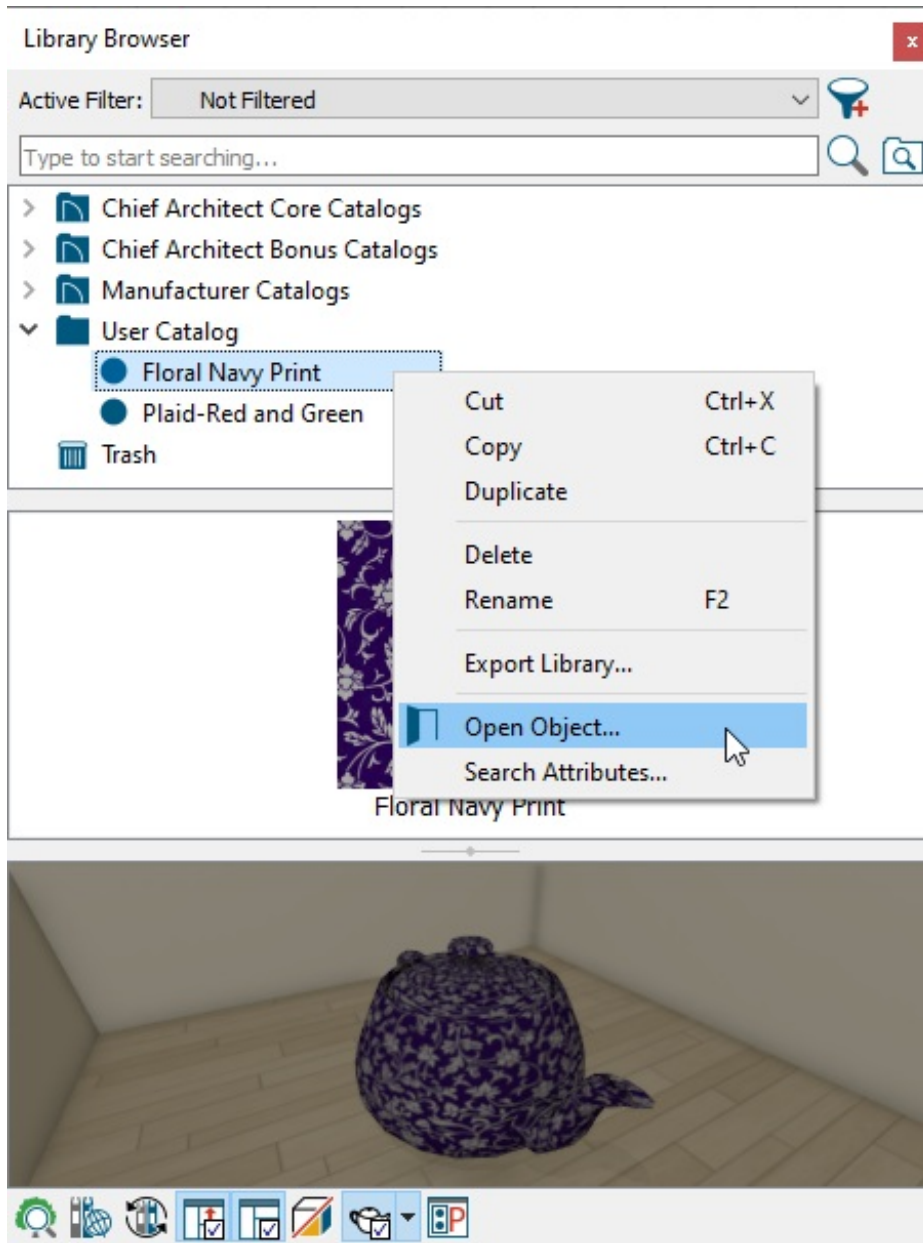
Library Browser

x

Active Filter: Not Filtered

Type to start searching...

Chief Architect Core Catalogs

Chief Architect Bonus Catalogs

Manufacturer Catalogs

User Catalog

Floral Navy Print

Plaid-Red and Green

Trash

Cut Ctrl+X

Copy Ctrl+C

Duplicate

Delete

Rename F2

Export Library...

Open Object...

Search Attributes...

Floral Navy Print